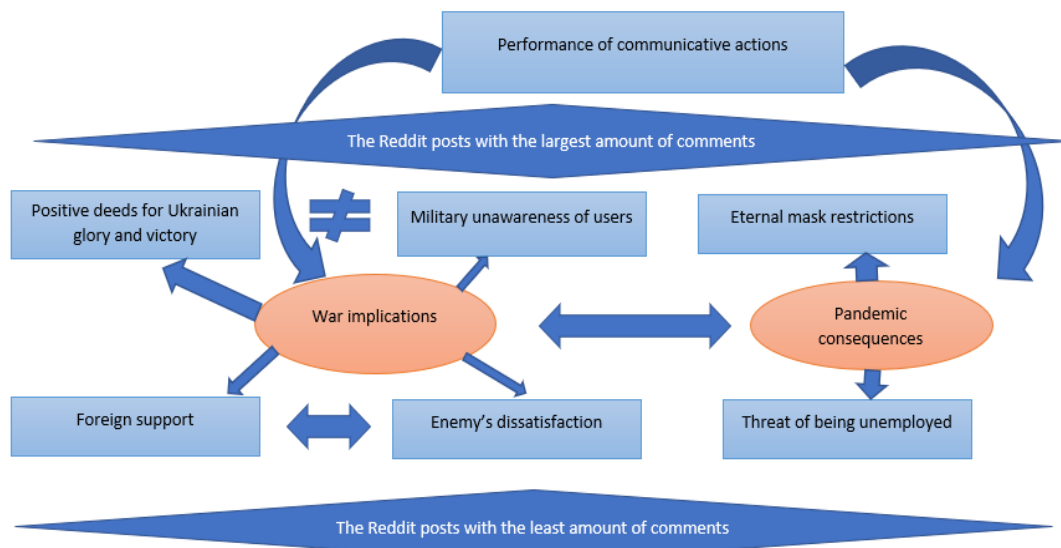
Performance of communicative actions

The Reddit posts with the largest amount of comments

Positive deeds for Ukrainian glory and victory

$\neq$

Military unawareness of users

Eternal mask restrictions

War implications

Pandemic consequences

Foreign support

Enemy’s dissatisfaction

Threat of being unemployed

The Reddit posts with the least amount of comments